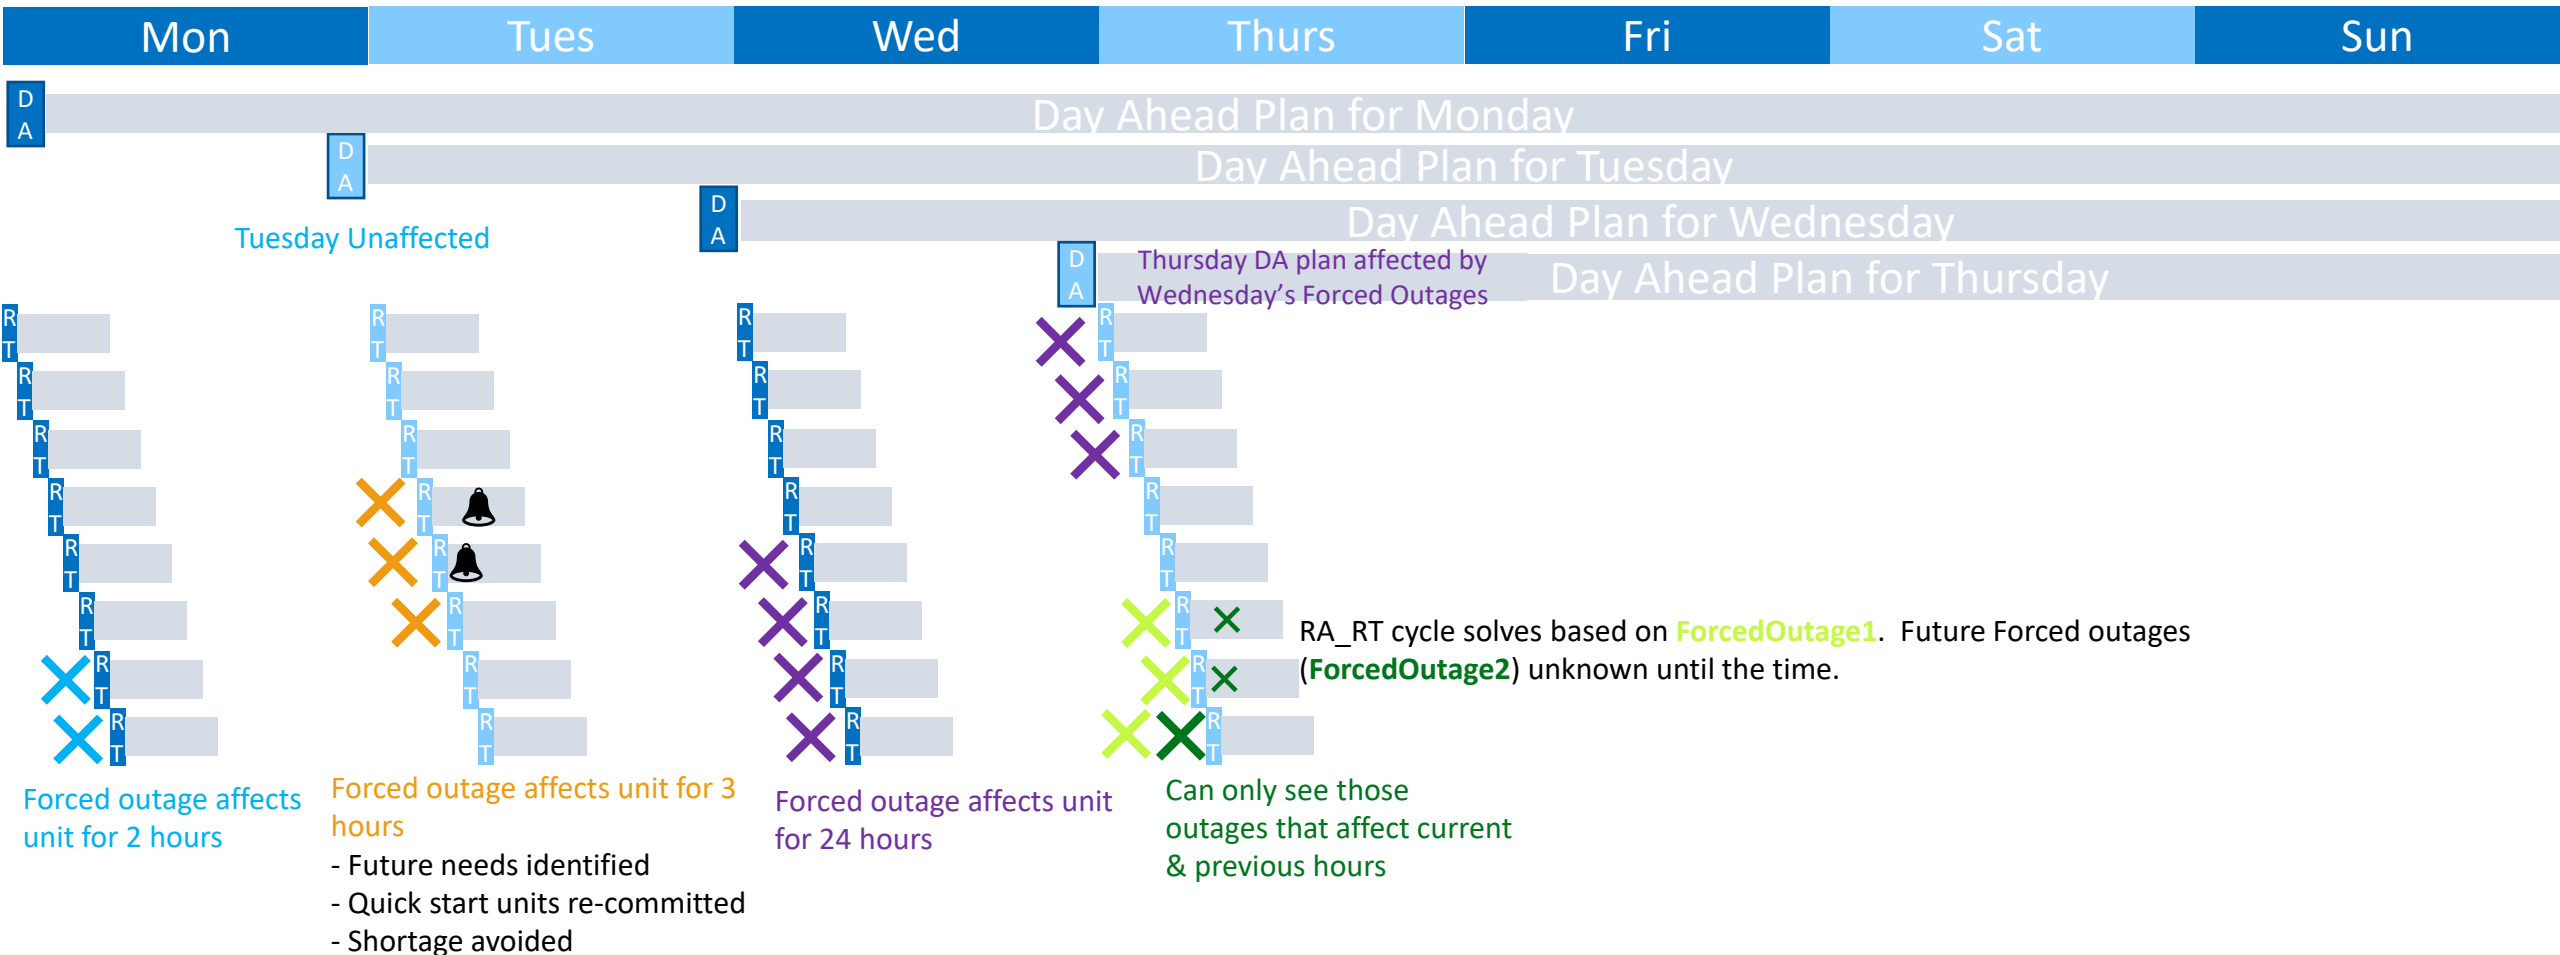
| Mon | Tues | Wed | Thurs | Fri | Sat | Sun |
|---|---|---|---|---|---|---|

DA Day Ahead Plan for Monday

DA Day Ahead Plan for Tuesday

Tuesday Unaffected

DA Day Ahead Plan for Wednesday

DA Thursday DA plan affected by Wednesday's Forced Outages Day Ahead Plan for Thursday

RT RT RT RT RT RT RT RT

RT RT RT RT RT RT RT RT

RT RT RT RT RT RT RT RT

RT RT RT RT RT RT RT RT

RA_RT cycle solves based on ForcedOutage1. Future Forced outages (ForcedOutage2) unknown until the time.

Forced outage affects unit for 2 hours

Forced outage affects unit for 3 hours
- Future needs identified
- Quick start units re-committed
- Shortage avoided

Forced outage affects unit for 24 hours

Can only see those outages that affect current & previous hours